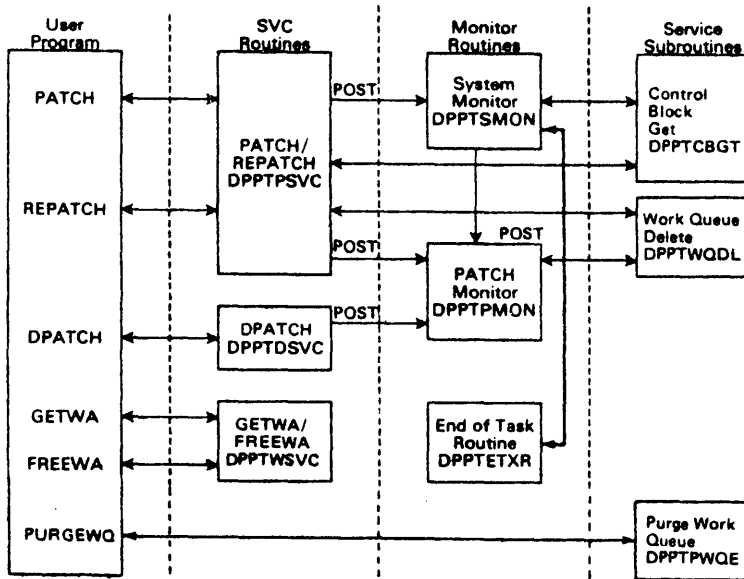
User Program

PATCH

REPATCH

DPATCH

GETWA

FREEWA

PURGEWQ

SVC Routines

PATCH/ REPATCH DPPTPSVC

DPATCH DPPTDSVC

GETWA/ FREEWA DPPTWSVC

Monitor Routines

System Monitor DPPTSMON

PATCH Monitor DPPTPMON

End of Task Routine DPPTETXR

Service Subroutines

Control Block Get DPPTCBGT

Work Queue Delete DPPTWQDL

Purge Work Queue DPPTPWQE

POST

POST

POST

POST